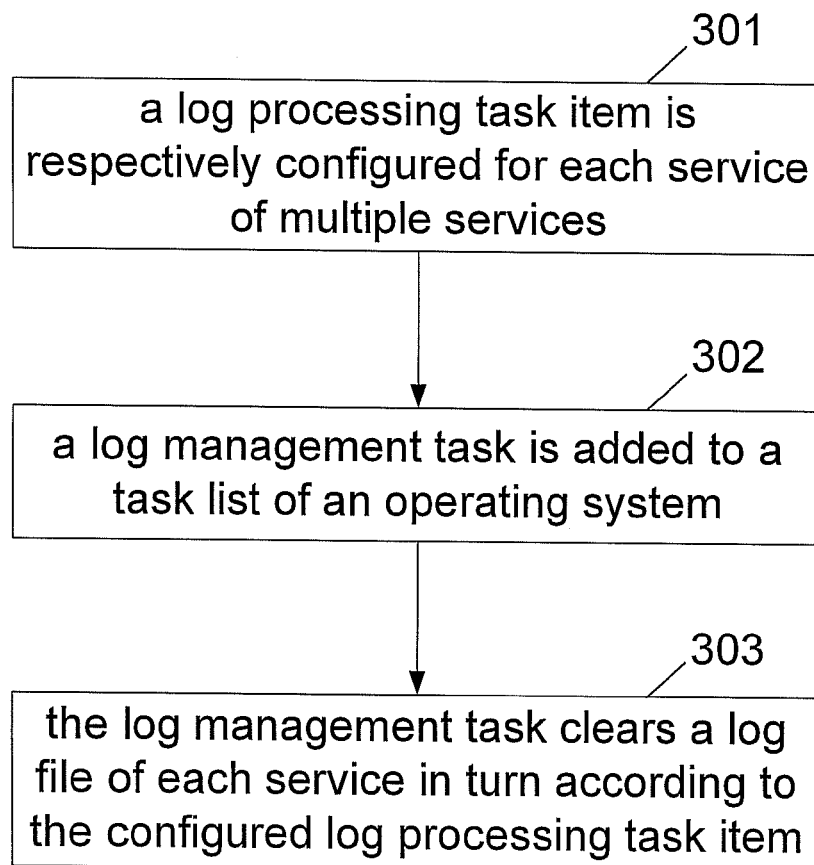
301

a log processing task item is respectively configured for each service of multiple services

302

a log management task is added to a task list of an operating system

303

the log management task clears a log file of each service in turn according to the configured log processing task item